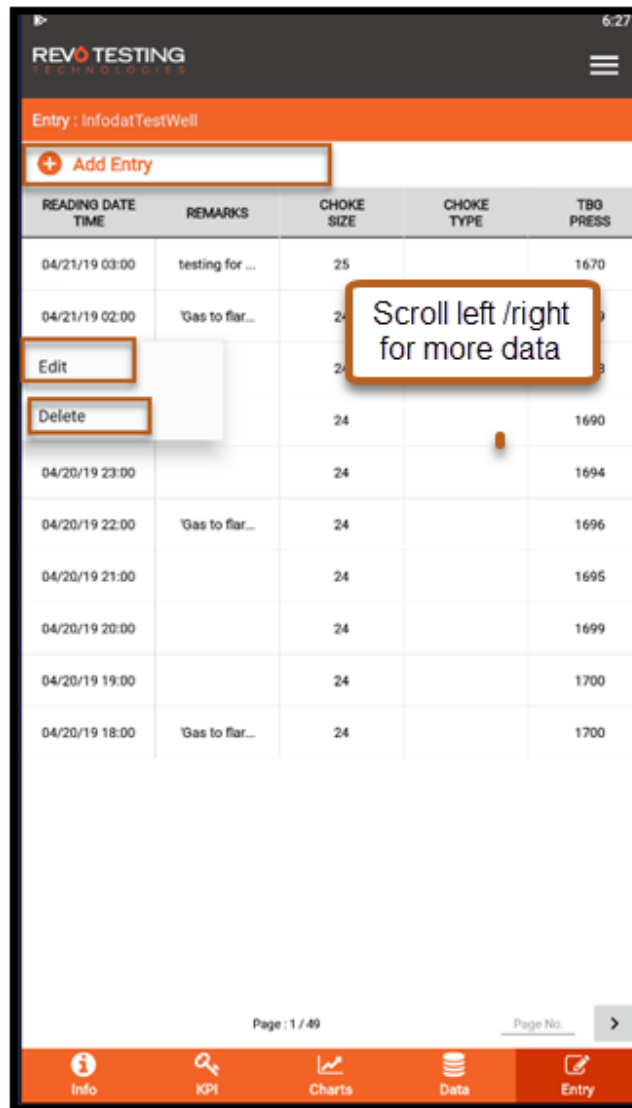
6:27

REVO TESTING
TECHNOLOGIES

Entry : InfodatTestWell

Add Entry

| READING DATE TIME | REMARKS | CHOKE SIZE | CHOKE TYPE | TBG PRESS |
|---|---|---|---|---|
| 04/21/19 03:00 | testing for ... | 25 | | 1670 |
| 04/21/19 02:00 | 'Gas to flar... | 24 | | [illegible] |
| | | 24 | | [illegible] |
| | | 24 | | 1690 |
| 04/20/19 23:00 | | 24 | | 1694 |
| 04/20/19 22:00 | 'Gas to flar... | 24 | | 1696 |
| 04/20/19 21:00 | | 24 | | 1695 |
| 04/20/19 20:00 | | 24 | | 1699 |
| 04/20/19 19:00 | | 24 | | 1700 |
| 04/20/19 18:00 | 'Gas to flar... | 24 | | 1700 |

Scroll left /right for more data

Edit

Delete

Page : 1 / 49

Page No.

Info KPI Charts Data Entry